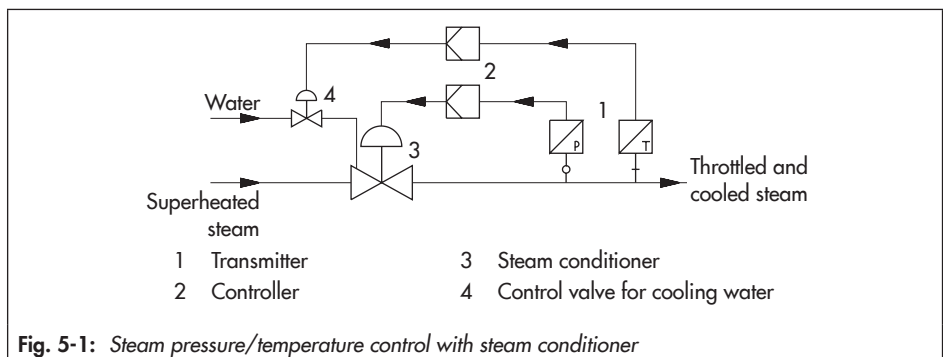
Water

4

2

1

3

P

T

Superheated steam

Throttled and cooled steam

| | | | |
|---|---|---|---|
| 1 | Transmitter | 3 | Steam conditioner |
| 2 | Controller | 4 | Control valve for cooling water |

**Fig. 5-1:** *Steam pressure/temperature control with steam conditioner*